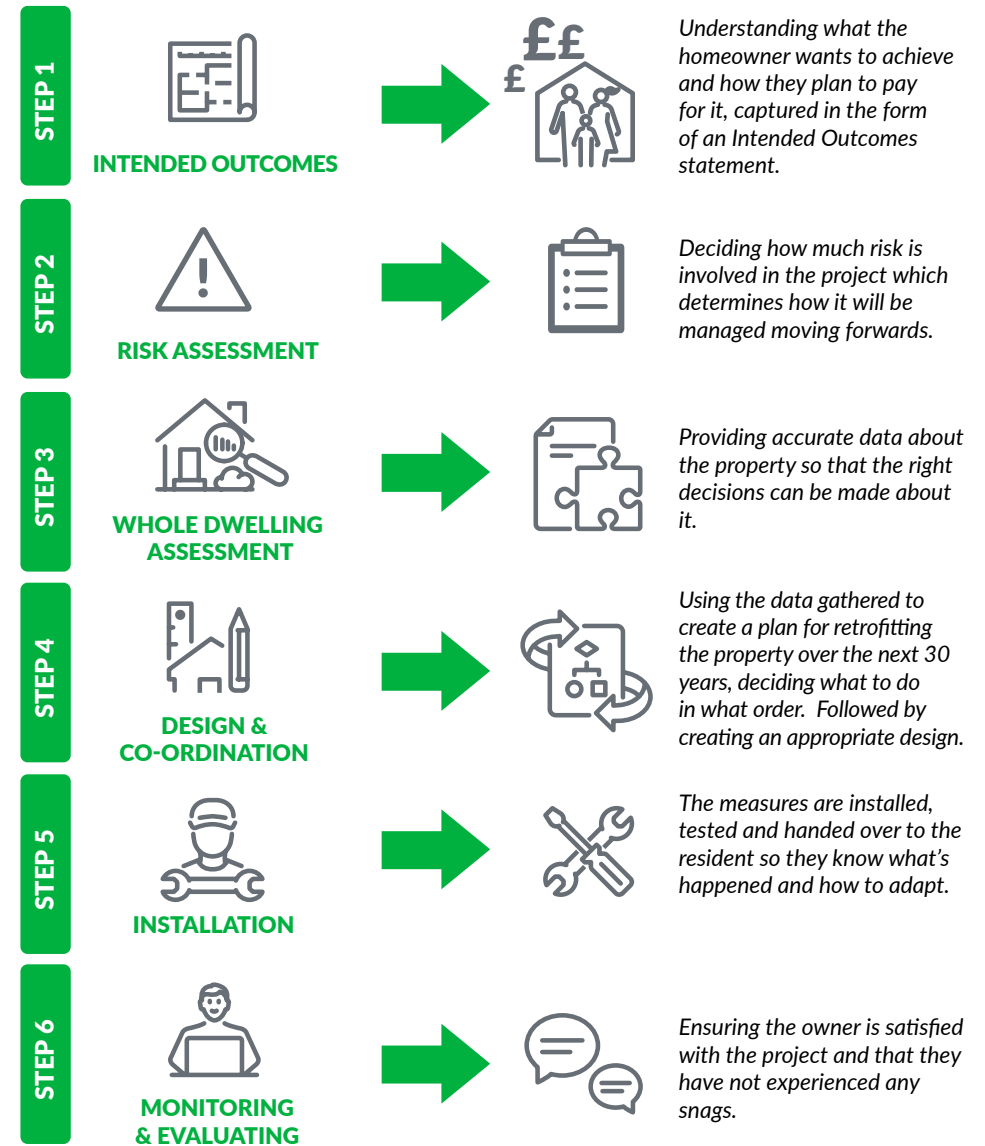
STEP 1

INTENDED OUTCOMES

££
£

Understanding what the homeowner wants to achieve and how they plan to pay for it, captured in the form of an Intended Outcomes statement.

STEP 2

RISK ASSESSMENT

Deciding how much risk is involved in the project which determines how it will be managed moving forwards.

STEP 3

WHOLE DWELLING ASSESSMENT

Providing accurate data about the property so that the right decisions can be made about it.

STEP 4

DESIGN & CO-ORDINATION

Using the data gathered to create a plan for retrofitting the property over the next 30 years, deciding what to do in what order. Followed by creating an appropriate design.

STEP 5

INSTALLATION

The measures are installed, tested and handed over to the resident so they know what's happened and how to adapt.

STEP 6

MONITORING & EVALUATING

Ensuring the owner is satisfied with the project and that they have not experienced any snags.